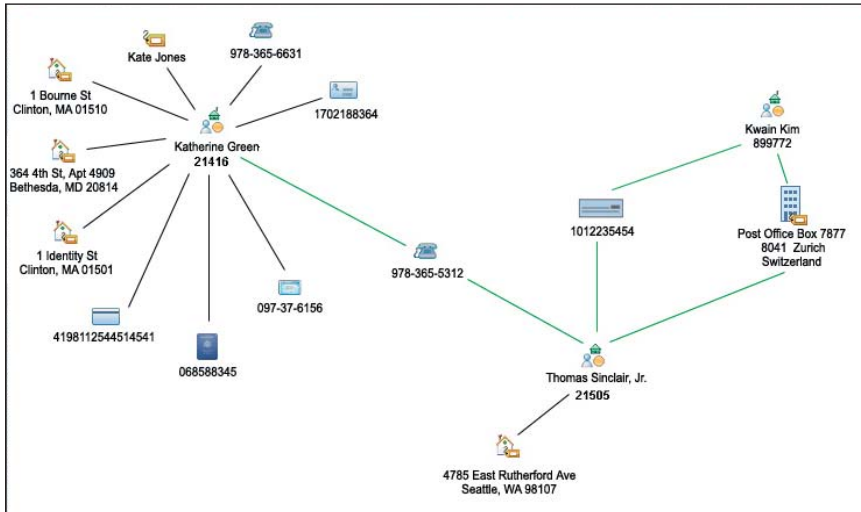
Kate Jones

978-365-6631

1 Bourne St
Clinton, MA 01510

1702188364

Katherine Green
21416

364 4th St, Apt 4909
Bethesda, MD 20814

1 Identity St
Clinton, MA 01501

097-37-6156

4198112544514541

068588345

978-365-5312

Kwain Kim
899772

1012235454

Post Office Box 7877
8041 Zurich
Switzerland

Thomas Sinclair, Jr.
21505

4785 East Rutherford Ave
Seattle, WA 98107